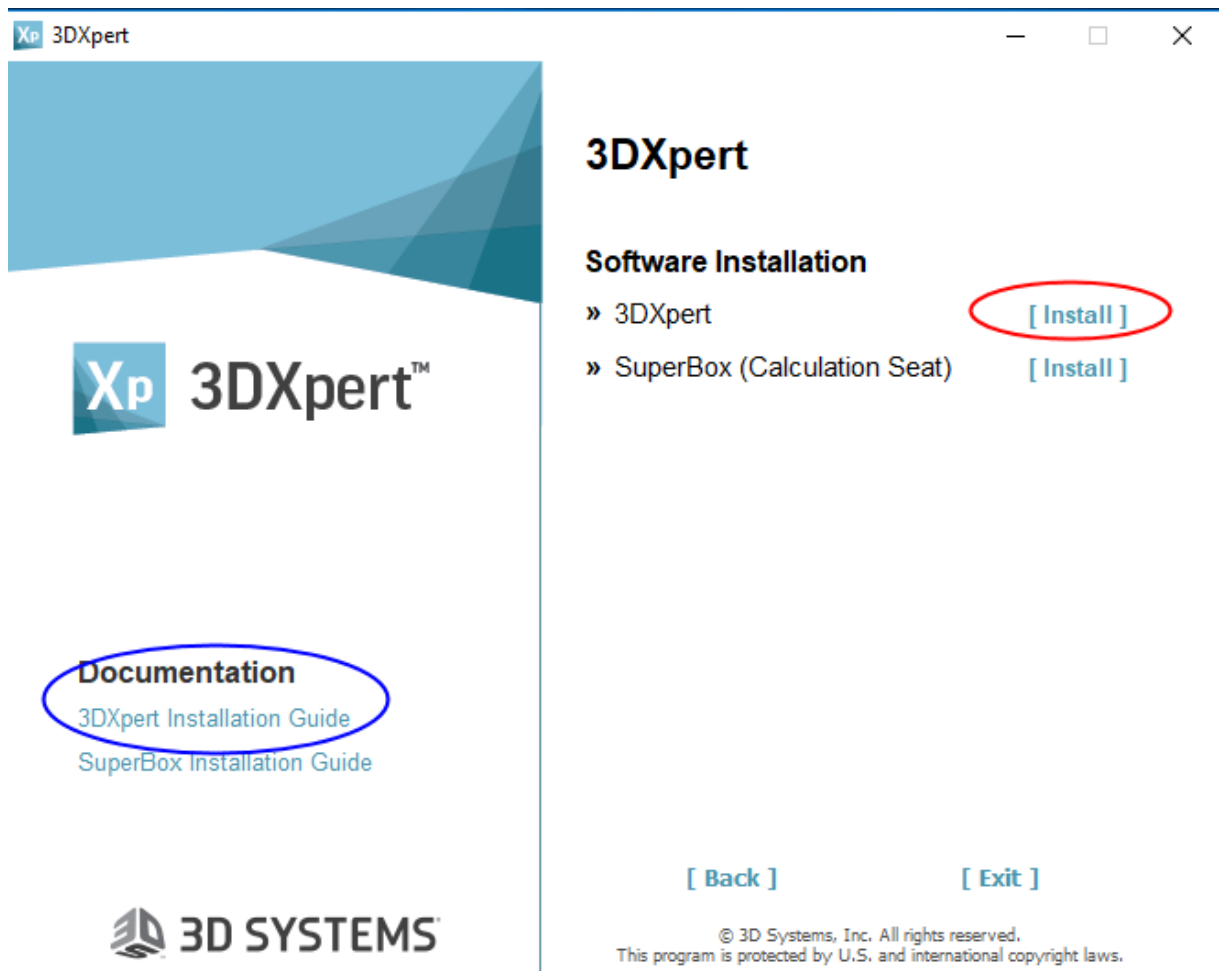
Xp 3DXpert

Xp 3DXpert™

Documentation
3DXpert Installation Guide
SuperBox Installation Guide

3D SYSTEMS

3DXpert

Software Installation
» 3DXpert [ Install ]
» SuperBox (Calculation Seat) [ Install ]

[ Back ] [ Exit ]

© 3D Systems, Inc. All rights reserved.
This program is protected by U.S. and international copyright laws.